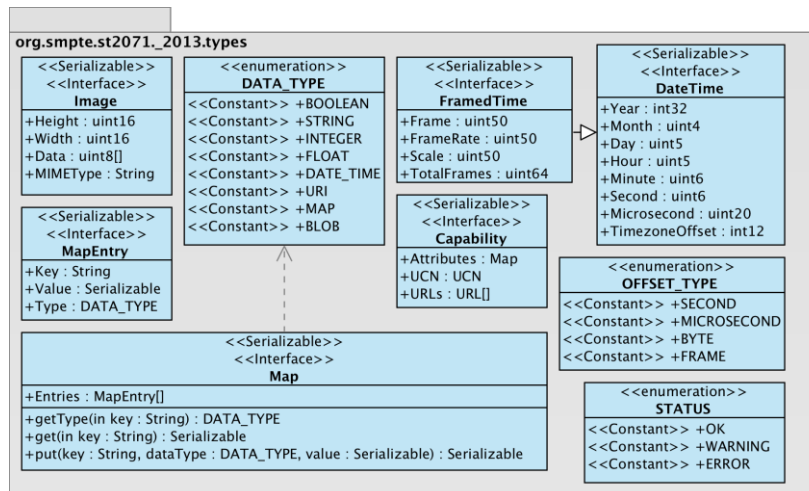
org.smpte.st2071._2013.types

<<Serializable>>
<<Interface>>
Image
+Height : uint16
+Width : uint16
+Data : uint8[]
+MIMEType : String

<<enumeration>>
DATA_TYPE
<<Constant>> +BOOLEAN
<<Constant>> +STRING
<<Constant>> +INTEGER
<<Constant>> +FLOAT
<<Constant>> +DATE_TIME
<<Constant>> +URI
<<Constant>> +MAP
<<Constant>> +BLOB

<<Serializable>>
<<Interface>>
FramedTime
+Frame : uint50
+FrameRate : uint50
+Scale : uint50
+TotalFrames : uint64

<<Serializable>>
<<Interface>>
DateTime
+Year : int32
+Month : uint4
+Day : uint5
+Hour : uint5
+Minute : uint6
+Second : uint6
+Microsecond : uint20
+TimezoneOffset : int12

<<Serializable>>
<<Interface>>
MapEntry
+Key : String
+Value : Serializable
+Type : DATA_TYPE

<<Serializable>>
<<Interface>>
Capability
+Attributes : Map
+UCN : UCN
+URLs : URL[]

<<enumeration>>
OFFSET_TYPE
<<Constant>> +SECOND
<<Constant>> +MICROSECOND
<<Constant>> +BYTE
<<Constant>> +FRAME

<<Serializable>>
<<Interface>>
Map
+Entries : MapEntry[]
+getType(in key : String) : DATA_TYPE
+get(in key : String) : Serializable
+put(key : String, dataType : DATA_TYPE, value : Serializable) : Serializable

<<enumeration>>
STATUS
<<Constant>> +OK
<<Constant>> +WARNING
<<Constant>> +ERROR